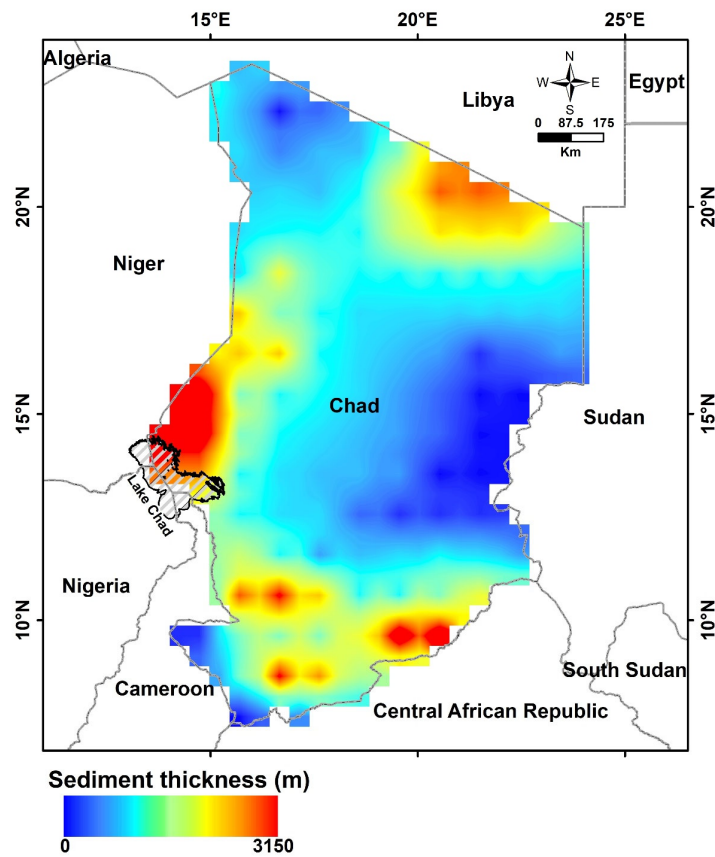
15°E
20°E
25°E

Algeria
Libya
Egypt
N
W
E
S
0 87.5 175
Km

20°N
20°N
Niger
15°N
15°N
Chad
Sudan
Lake Chad
Nigeria
10°N
10°N
Cameroon
South Sudan
Central African Republic

Sediment thickness (m)
0
3150